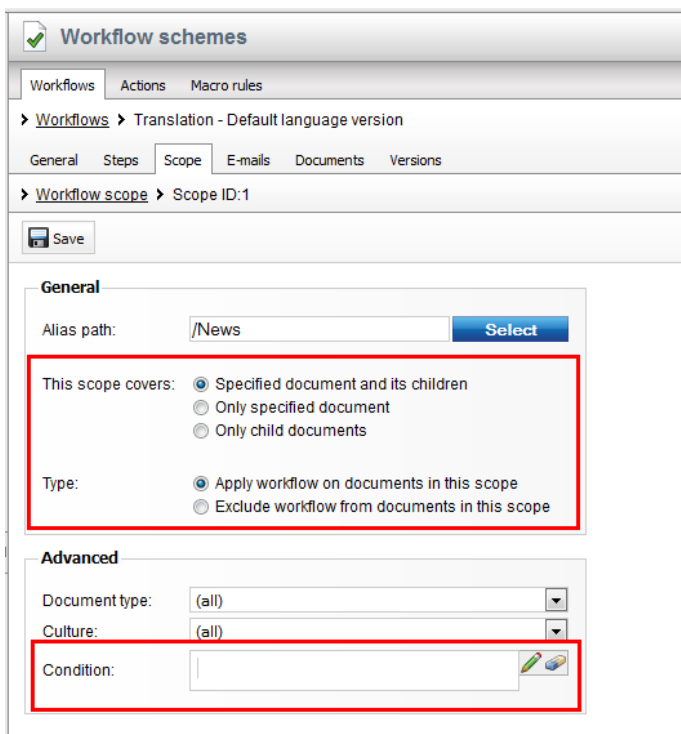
Workflow schemes

Workflows Actions Macro rules

› Workflows › Translation - Default language version

General Steps Scope E-mails Documents Versions

› Workflow scope › Scope ID:1

Save

General

Alias path: /News Select

This scope covers: Specified document and its children
Only specified document
Only child documents

Type: Apply workflow on documents in this scope
Exclude workflow from documents in this scope

Advanced

Document type: (all)

Culture: (all)

Condition: